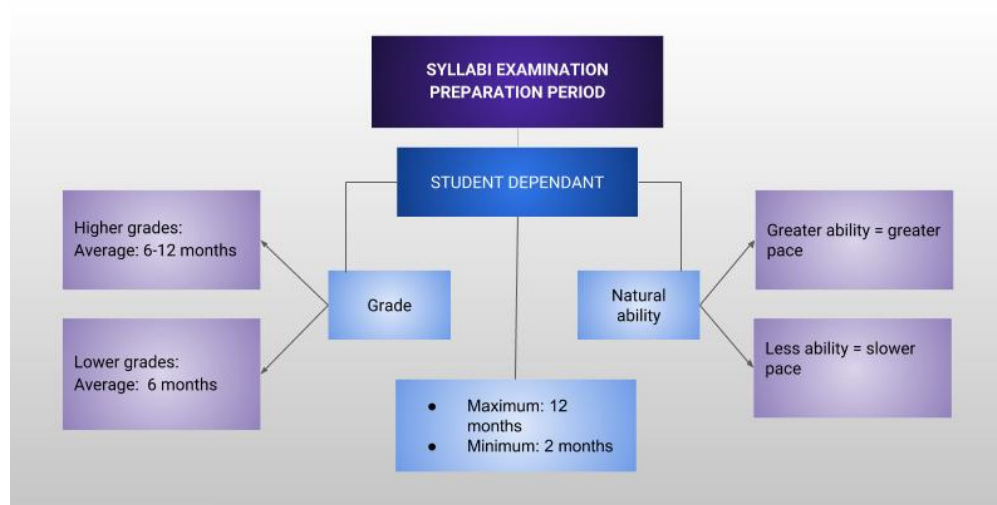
SYLLABI EXAMINATION PREPARATION PERIOD

STUDENT DEPENDANT

Higher grades:
Average: 6-12 months

Lower grades:
Average: 6 months

Grade

• Maximum: 12 months
• Minimum: 2 months

Natural ability

Greater ability = greater pace

Less ability = slower pace